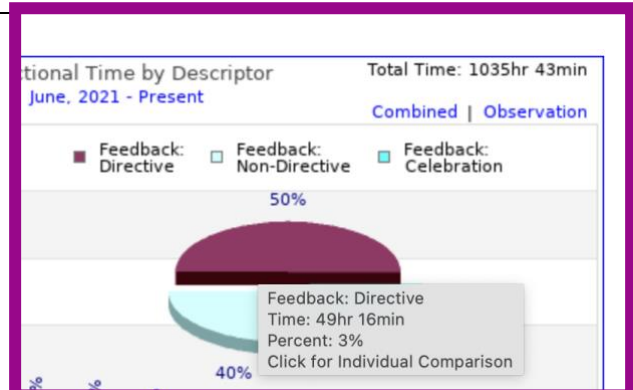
tional Time by Descriptor
June, 2021 - Present

Total Time: 1035hr 43min

Combined | Observation

Feedback: Directive
Feedback: Non-Directive
Feedback: Celebration

50%

Feedback: Directive
Time: 49hr 16min
Percent: 3%
Click for Individual Comparison

40%

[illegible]